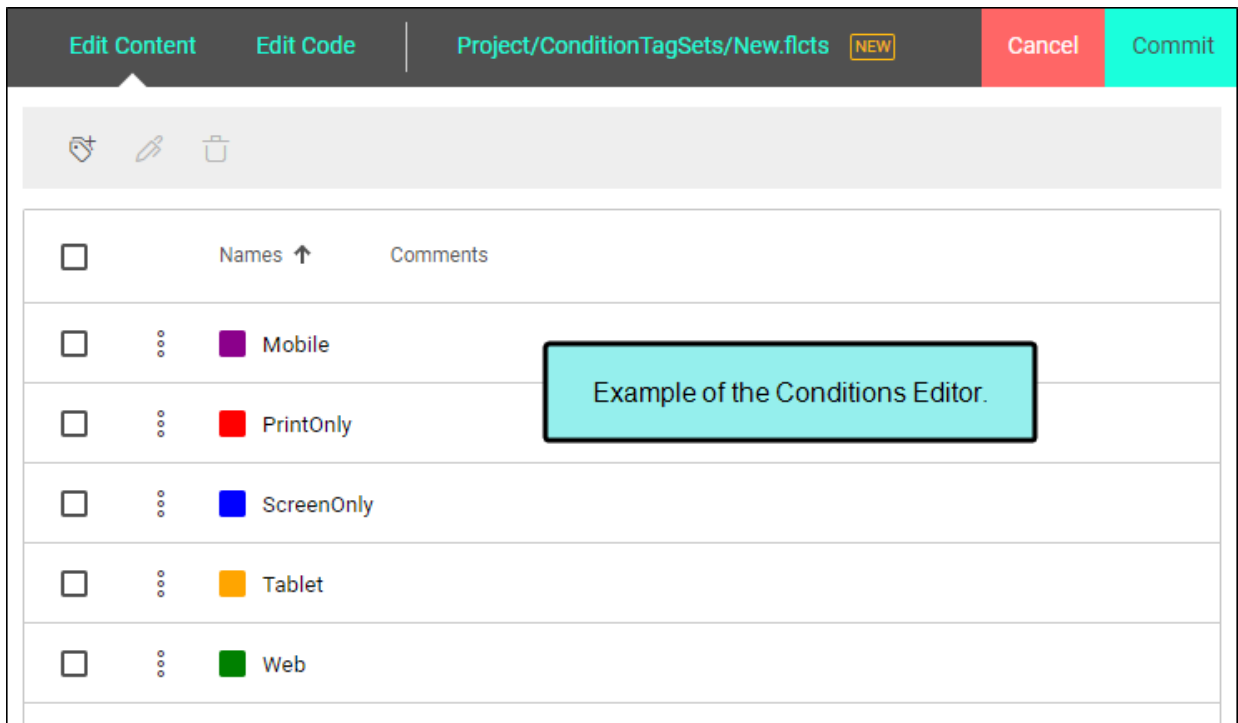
Edit Content Edit Code Project/ConditionTagSets/New.flcts NEW Cancel Commit

| | Names ↑ | Comments |
|---|---|---|
| | Mobile | |
| | PrintOnly | |
| | ScreenOnly | |
| | Tablet | |
| | Web | |

Example of the Conditions Editor.